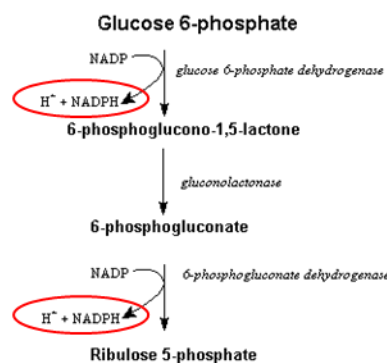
Glucose 6-phosphate

NADP

glucose 6-phosphate dehydrogenase

$H^+$ + NADPH

6-phosphoglucono-1,5-lactone

gluconolactonase

6-phosphogluconate

NADP

6-phosphogluconate dehydrogenase

$H^+$ + NADPH

Ribulose 5-phosphate